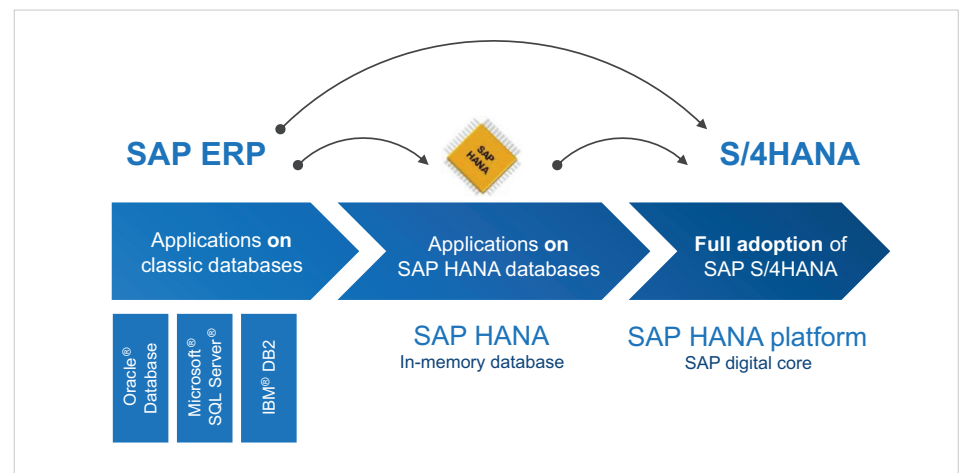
SAP ERP

SAP HANA

S/4HANA

Applications on classic databases

Applications on SAP HANA databases

Full adoption of SAP S/4HANA

Oracle® Database

Microsoft® SQL Server®

IBM® DB2

SAP HANA
In-memory database

SAP HANA platform
SAP digital core